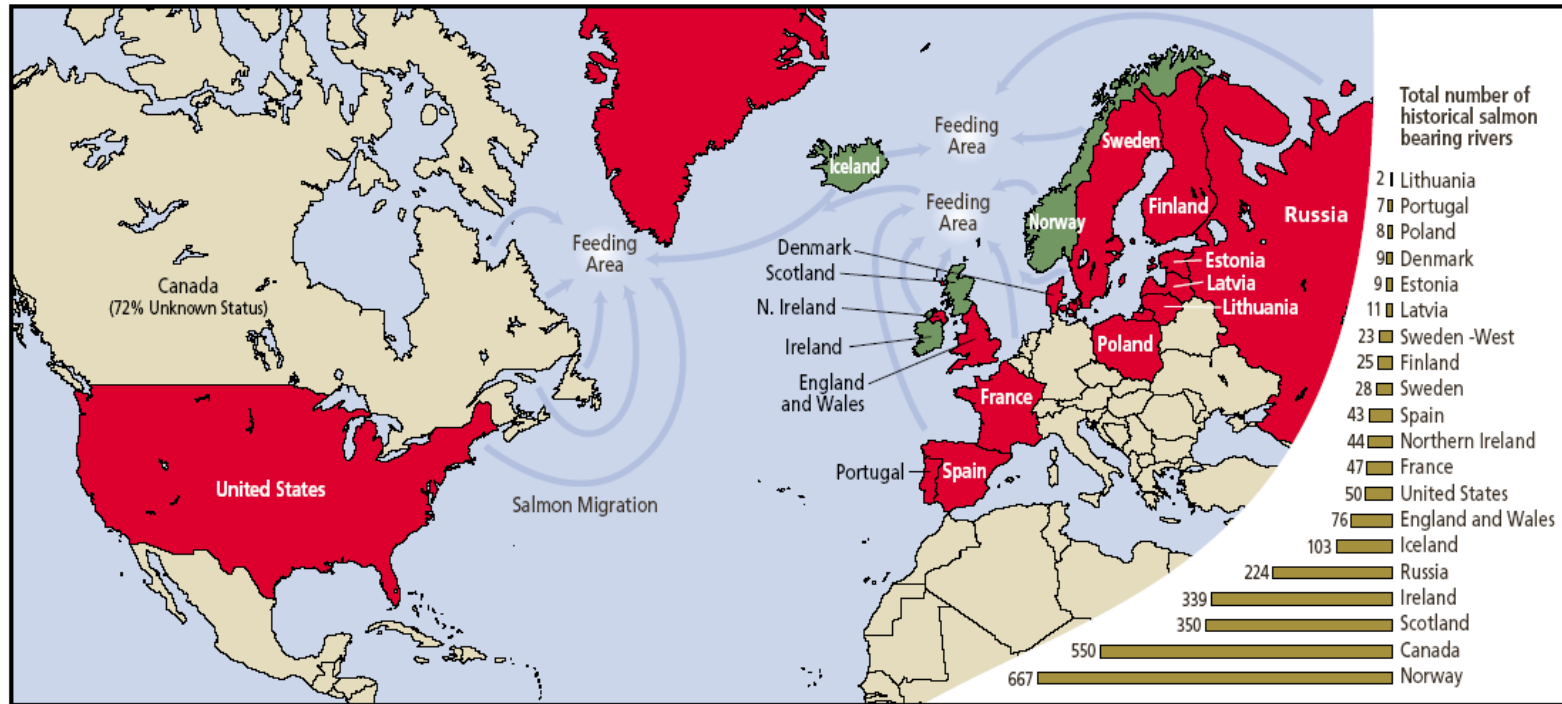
Canada
(72% Unknown Status)

United States

Feeding Area

Salmon Migration

Iceland

Feeding Area

Feeding Area

Denmark
Scotland
N. Ireland
Ireland
England and Wales

France

Portugal

Spain

Norway

Sweden

Finland

Russia

Estonia
Latvia
Lithuania

Poland

Total number of historical salmon bearing rivers

| | |
|---|---|
| 2 | Lithuania |
| 7 | Portugal |
| 8 | Poland |
| 9 | Denmark |
| 9 | Estonia |
| 11 | Latvia |
| 23 | Sweden -West |
| 25 | Finland |
| 28 | Sweden |
| 43 | Spain |
| 44 | Northern Ireland |
| 47 | France |
| 50 | United States |
| 76 | England and Wales |
| 103 | Iceland |
| 224 | Russia |
| 339 | Ireland |
| 350 | Scotland |
| 550 | Canada |
| 667 | Norway |